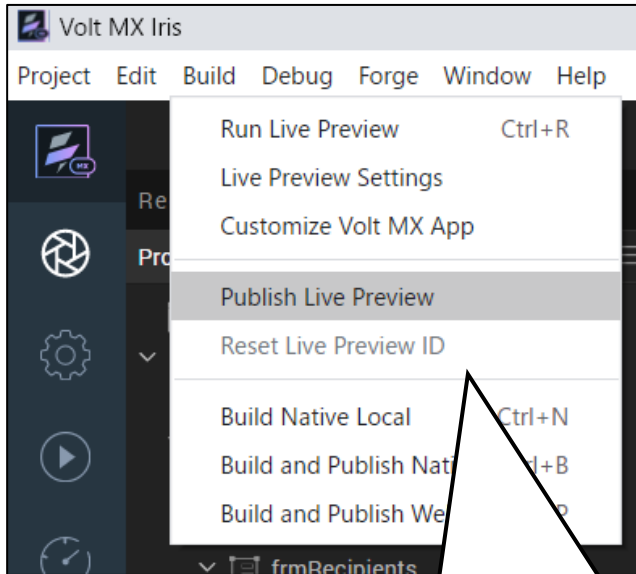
Volt MX Iris

Project Edit Build Debug Forge Window Help

Re

Pro

Run Live Preview Ctrl+R

Live Preview Settings

Customize Volt MX App

Publish Live Preview

Reset Live Preview ID

Build Native Local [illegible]trl+N

Build and Publish Nati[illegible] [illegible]+B

Build and Publish We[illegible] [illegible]

frmRecipients